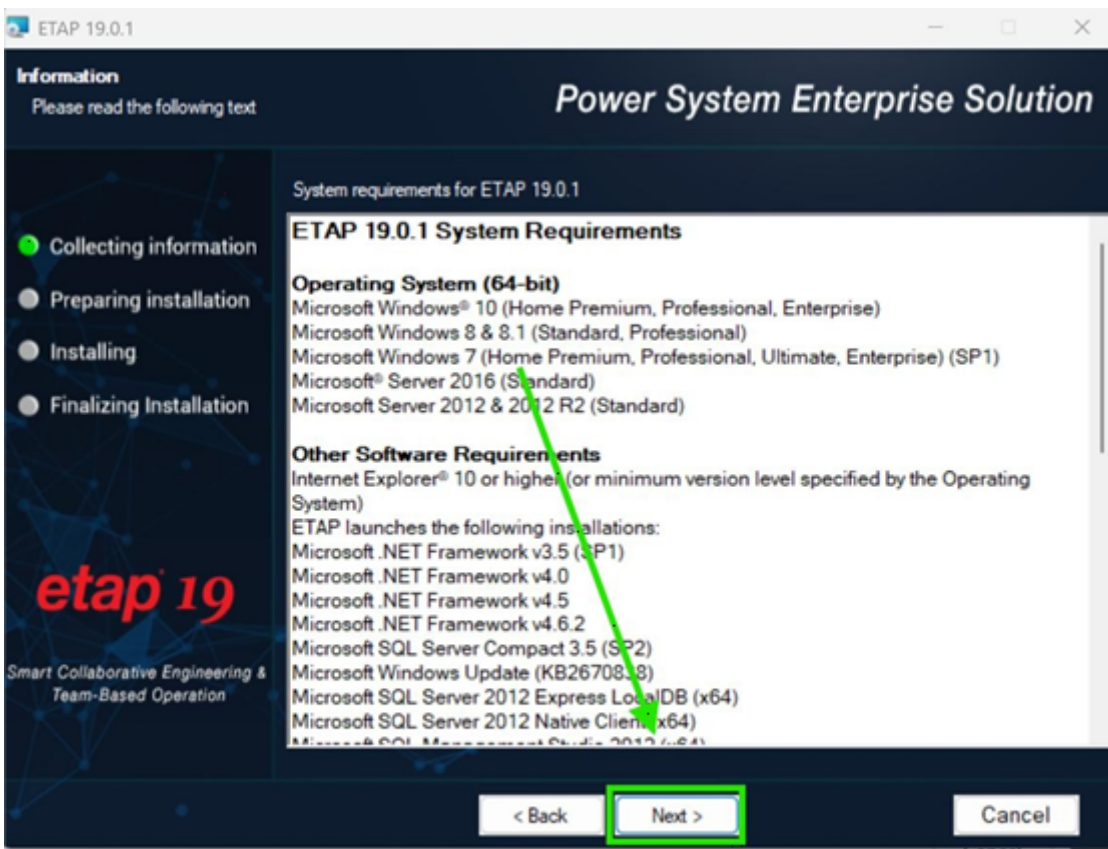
ETAP 19.0.1

Information
Please read the following text

Power System Enterprise Solution

Collecting information
Preparing installation
Installing
Finalizing Installation

etap 19

Smart Collaborative Engineering & Team-Based Operation

System requirements for ETAP 19.0.1

ETAP 19.0.1 System Requirements

Operating System (64-bit)
Microsoft Windows® 10 (Home Premium, Professional, Enterprise)
Microsoft Windows 8 & 8.1 (Standard, Professional)
Microsoft Windows 7 (Home Premium, Professional, Ultimate, Enterprise) (SP1)
Microsoft® Server 2016 (Standard)
Microsoft Server 2012 & 2012 R2 (Standard)

Other Software Requirements
Internet Explorer® 10 or higher (or minimum version level specified by the Operating System)
ETAP launches the following installations:
Microsoft .NET Framework v3.5 (SP1)
Microsoft .NET Framework v4.0
Microsoft .NET Framework v4.5
Microsoft .NET Framework v4.6.2
Microsoft SQL Server Compact 3.5 (SP2)
Microsoft Windows Update (KB2670838)
Microsoft SQL Server 2012 Express LocalDB (x64)
Microsoft SQL Server 2012 Native Client (x64)
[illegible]

< Back
Next >
Cancel